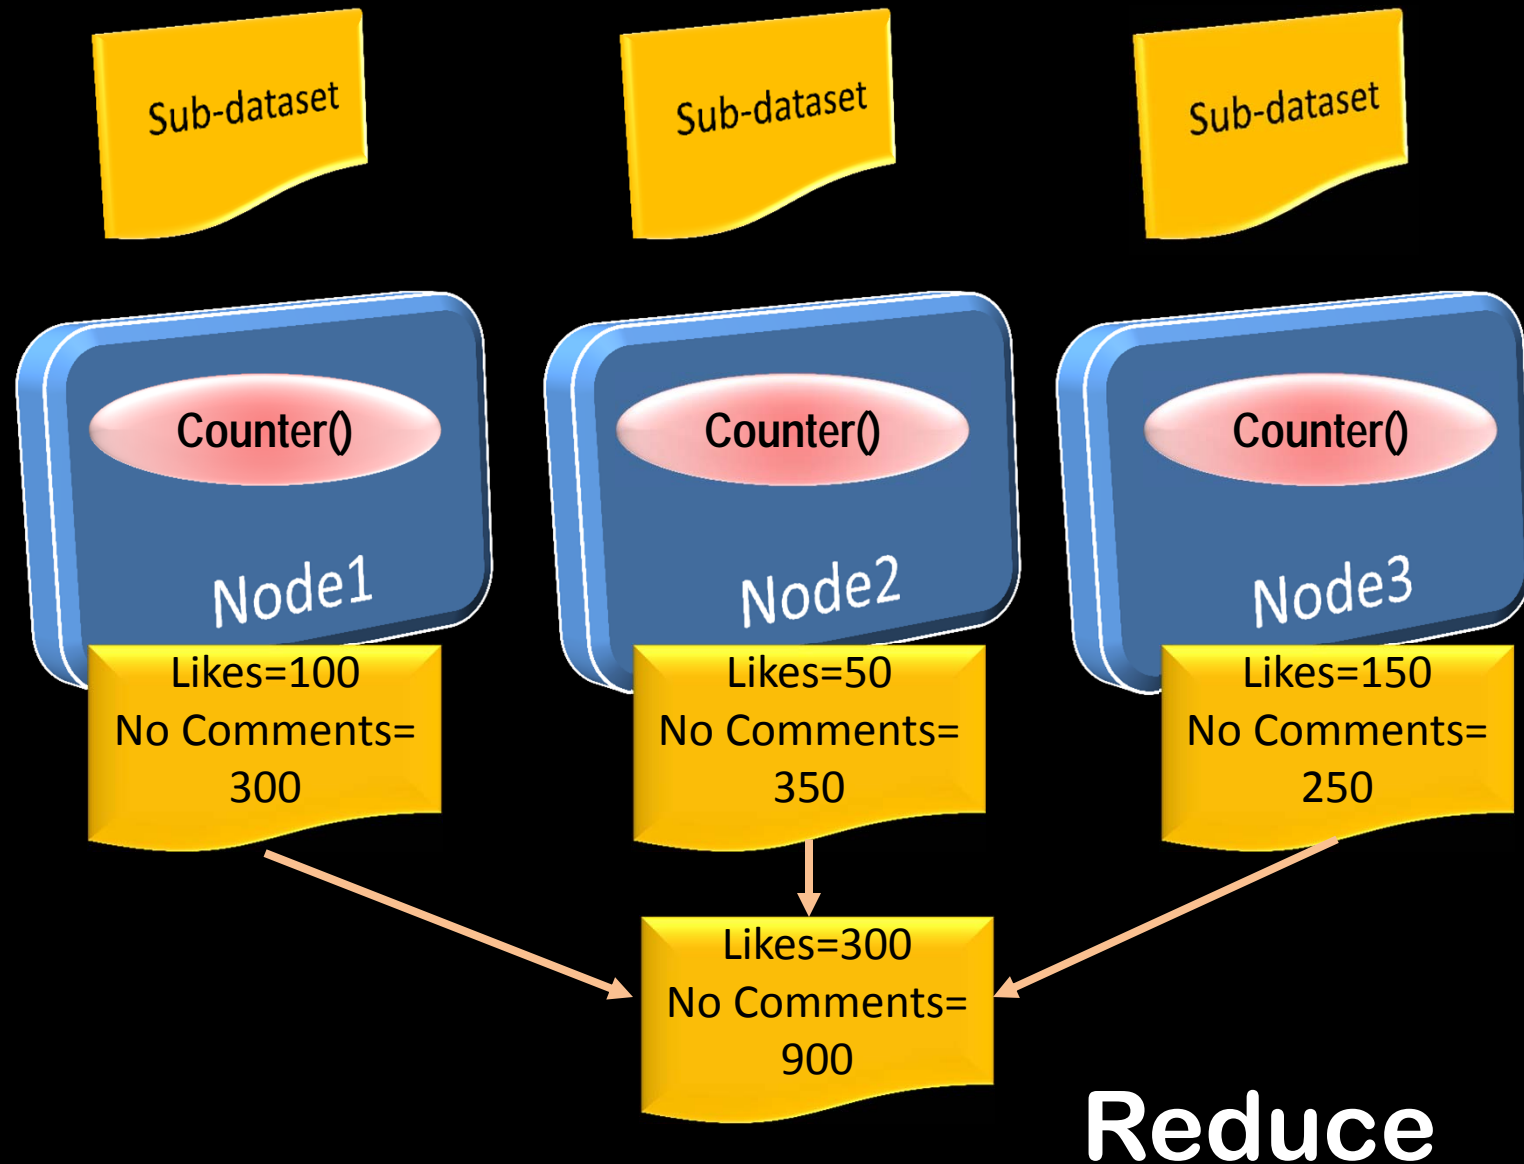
Sub-dataset

Sub-dataset

Sub-dataset

Counter()

Node1

Counter()

Node2

Counter()

Node3

Likes=100
No Comments=
300

Likes=50
No Comments=
350

Likes=150
No Comments=
250

Likes=300
No Comments=
900

Reduce